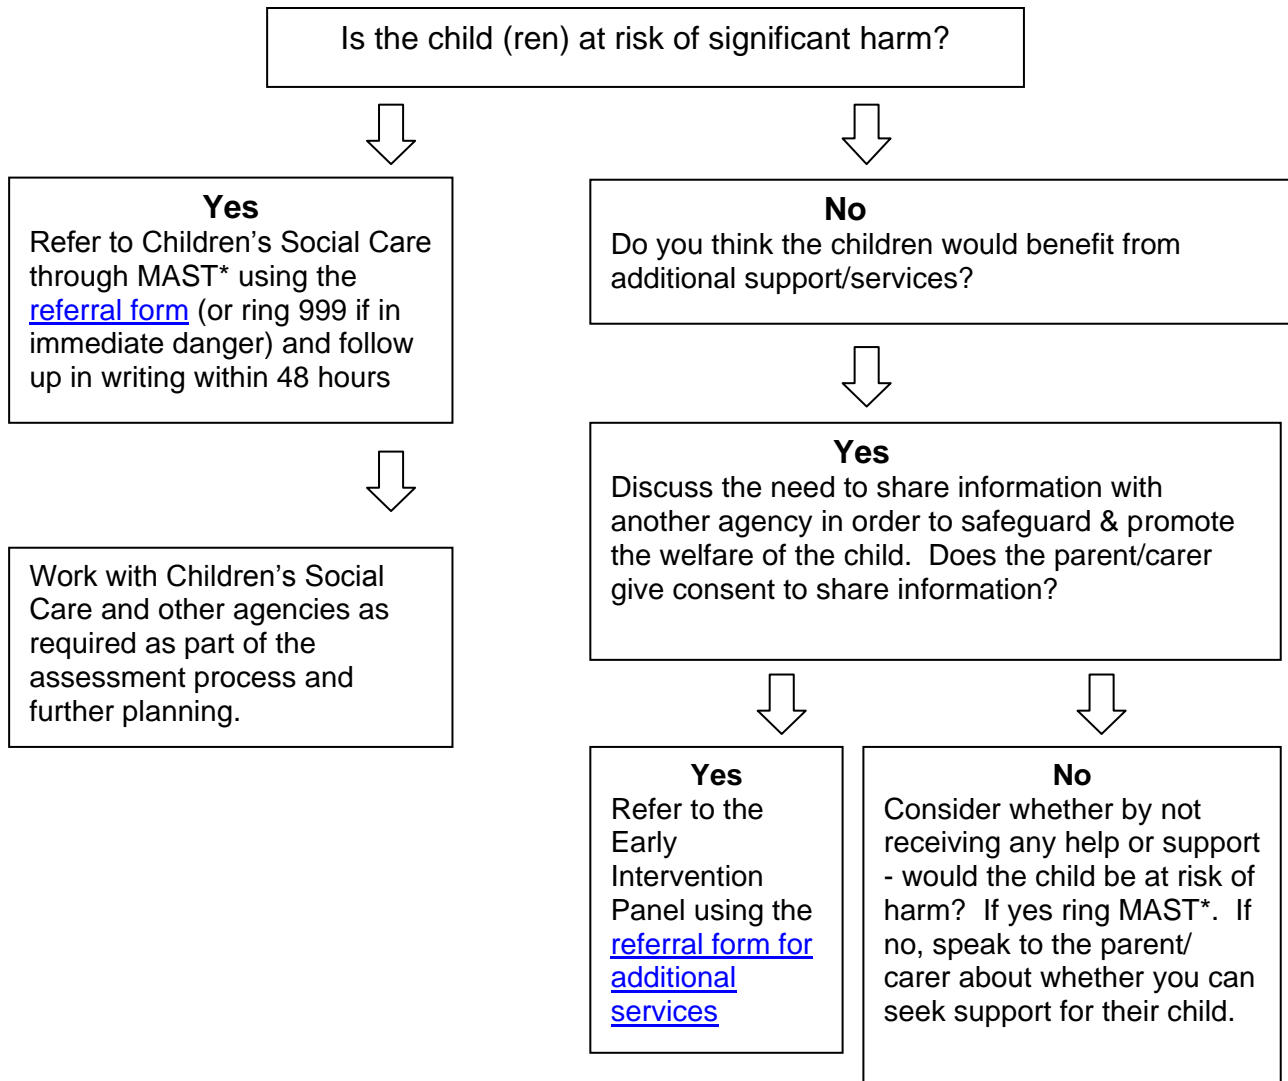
Is the child (ren) at risk of significant harm?

Yes
Refer to Children's Social Care through MAST* using the referral form (or ring 999 if in immediate danger) and follow up in writing within 48 hours

Work with Children's Social Care and other agencies as required as part of the assessment process and further planning.

No
Do you think the children would benefit from additional support/services?

Yes
Discuss the need to share information with another agency in order to safeguard & promote the welfare of the child. Does the parent/carer give consent to share information?

Yes
Refer to the Early Intervention Panel using the referral form for additional services

No
Consider whether by not receiving any help or support - would the child be at risk of harm? If yes ring MAST*. If no, speak to the parent/ carer about whether you can seek support for their child.